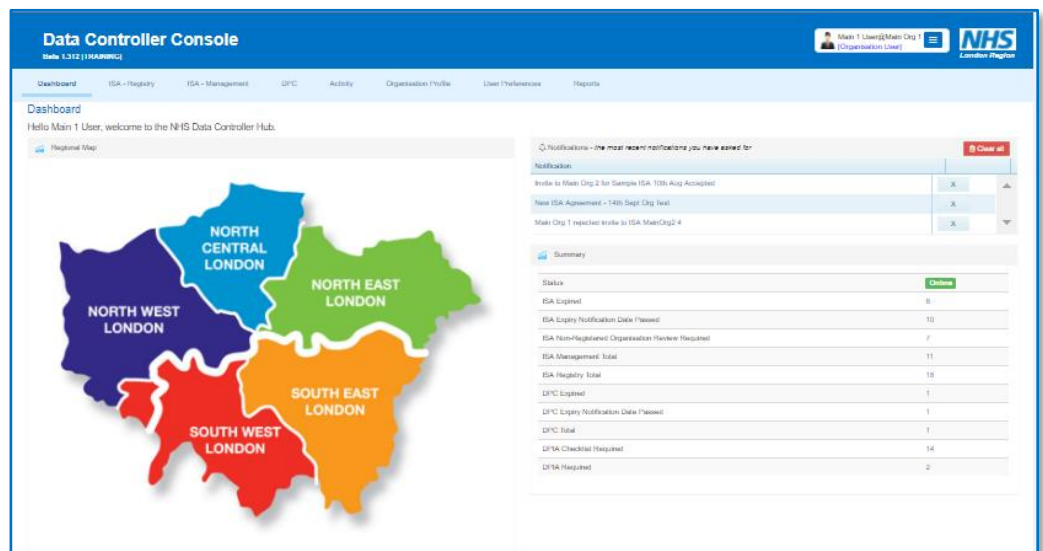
Data Controller Console
Beta 1.312 (TRAINING)

Main 1 User@Main Org 1 [Organisation User]

NHS
London Region

Dashboard ISA - Registry ISA - Management DPC Activity Organisation Profile User Preferences Reports

Dashboard

Hello Main 1 User, welcome to the NHS Data Controller Hub.

Regional Map

NORTH CENTRAL LONDON
NORTH EAST LONDON
NORTH WEST LONDON
SOUTH EAST LONDON
SOUTH WEST LONDON

Notifications - the most recent notifications you have asked for

Clear all

| Notification | |
|---|---|
| Invite to Main Org 2 for Sample ISA 10th Aug Accepted | X |
| New ISA Agreement - 14th Sept Org Test | X |
| Main Org 1 rejected invite to ISA MainOrg2 4 | X |

Summary

| Status | Online |
|---|---|
| ISA Expired | 6 |
| ISA Expiry Notification Date Passed | 10 |
| ISA Non-Registered Organisation Review Required | 7 |
| ISA Management Total | 11 |
| ISA Registry Total | 18 |
| DPC Expired | 1 |
| DPC Expiry Notification Date Passed | 1 |
| DPC Total | 1 |
| DPIA Checklist Required | 14 |
| DPIA Required | 2 |